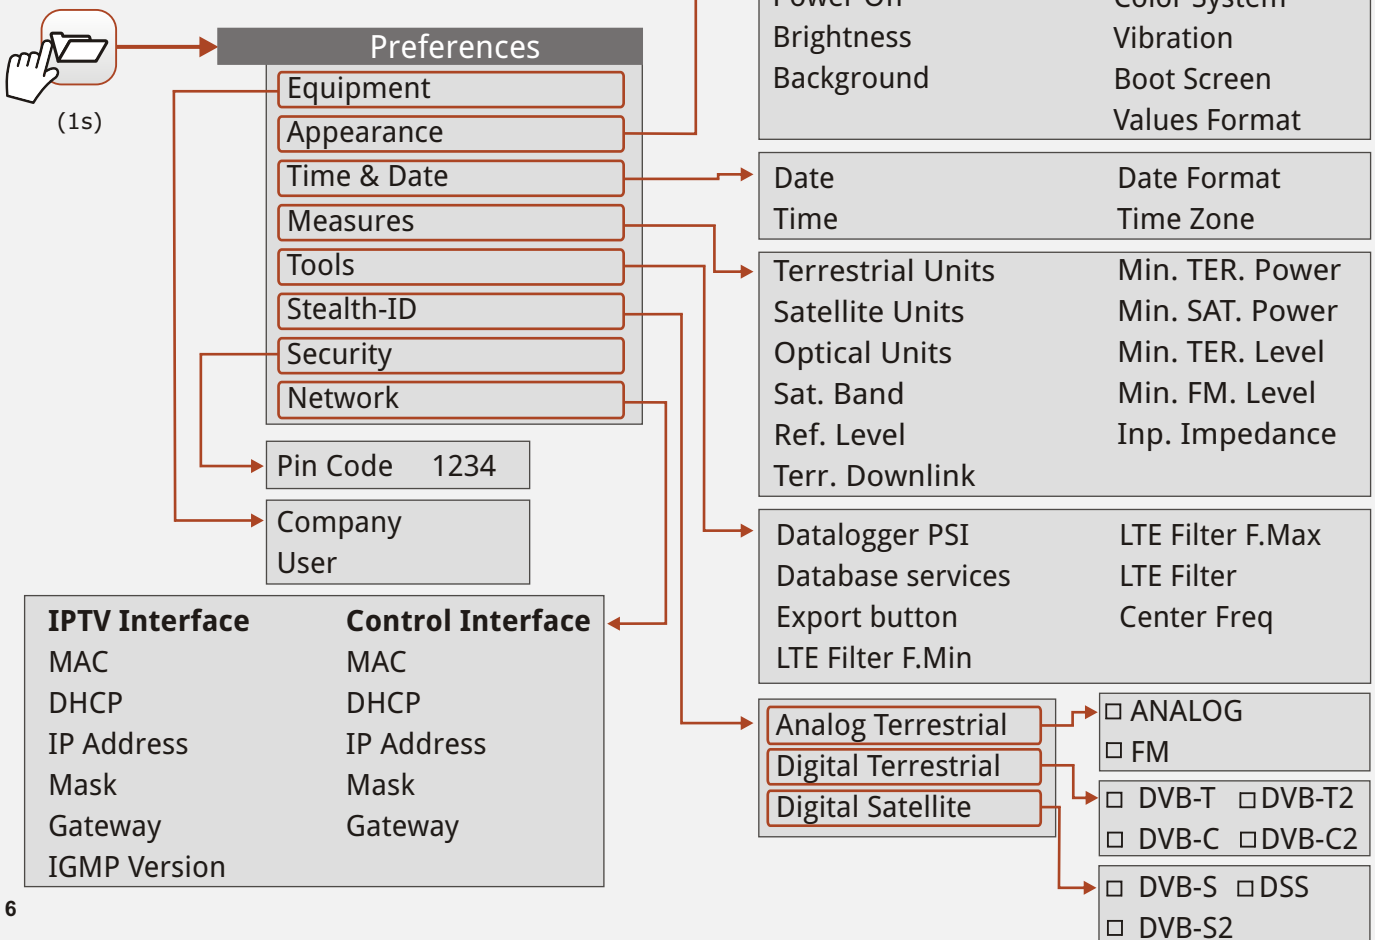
(1s)

Preferences
Equipment
Appearance
Time & Date
Measures
Tools
Stealth-ID
Security
Network

Brightness
Background

Vibration
Boot Screen
Values Format

Date
Time

Date Format
Time Zone

Terrestrial Units
Satellite Units
Optical Units
Sat. Band
Ref. Level
Terr. Downlink

Min. TER. Power
Min. SAT. Power
Min. TER. Level
Min. FM. Level
Inp. Impedance

Pin Code 1234

Company
User

Datalogger PSI
Database services
Export button
LTE Filter F.Min

LTE Filter F.Max
LTE Filter
Center Freq

**IPTV Interface**
MAC
DHCP
IP Address
Mask
Gateway
IGMP Version

**Control Interface**
MAC
DHCP
IP Address
Mask
Gateway

Analog Terrestrial
Digital Terrestrial
Digital Satellite

□ ANALOG
□ FM

□ DVB-T □DVB-T2
□ DVB-C □DVB-C2

□ DVB-S □DSS
□ DVB-S2

6